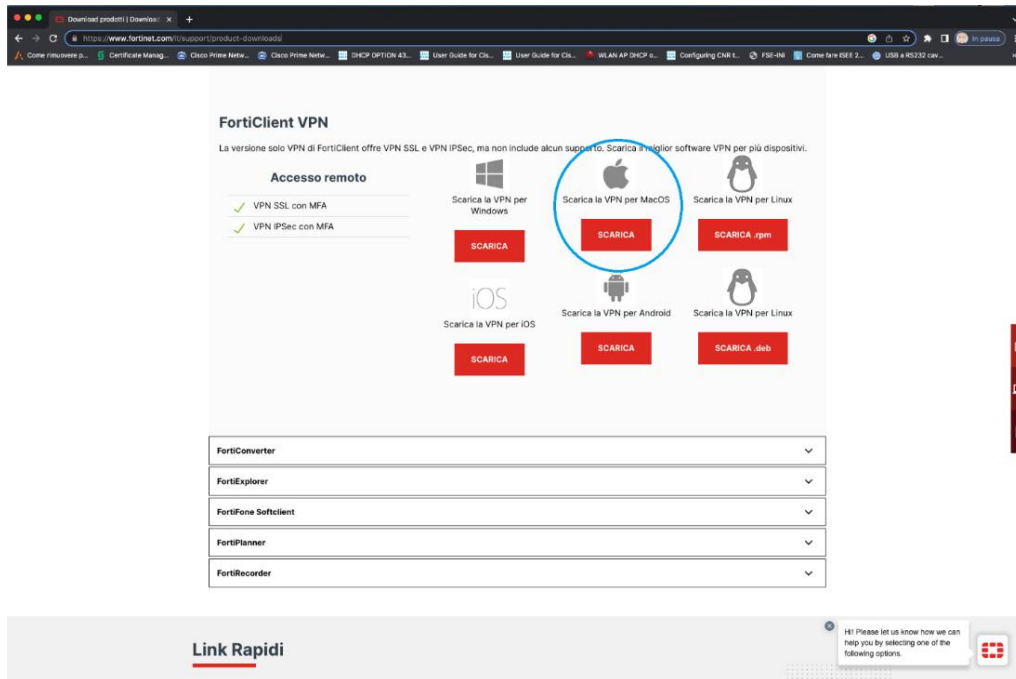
Download prodotti | Download ×
https://www.fortinet.com/it/support/product-downloads
In pausa
Come rimuovere p... Certificate Manag... Cisco Prime Netw... Cisco Prime Netw... DHCP OPTION 43... User Guide for Cis... User Guide for Cis... WLAN AP DHCP o... Configuring CNR t... FSE-INI Come fare ISEE 2... USB a RS232 cav...

FortiClient VPN

La versione solo VPN di FortiClient offre VPN SSL e VPN IPSec, ma non include alcun supporto. Scarica il miglior software VPN per più dispositivi.

Accesso remoto

VPN SSL con MFA

VPN IPSec con MFA

Scarica la VPN per Windows

SCARICA

Scarica la VPN per MacOS

SCARICA

Scarica la VPN per Linux

SCARICA .rpm

iOS

Scarica la VPN per iOS

SCARICA

Scarica la VPN per Android

SCARICA

Scarica la VPN per Linux

SCARICA .deb

FortiConverter

FortiExplorer

FortiFone Softclient

FortiPlanner

FortiRecorder

Link Rapidi

Hi! Please let us know how we can help you by selecting one of the following options.